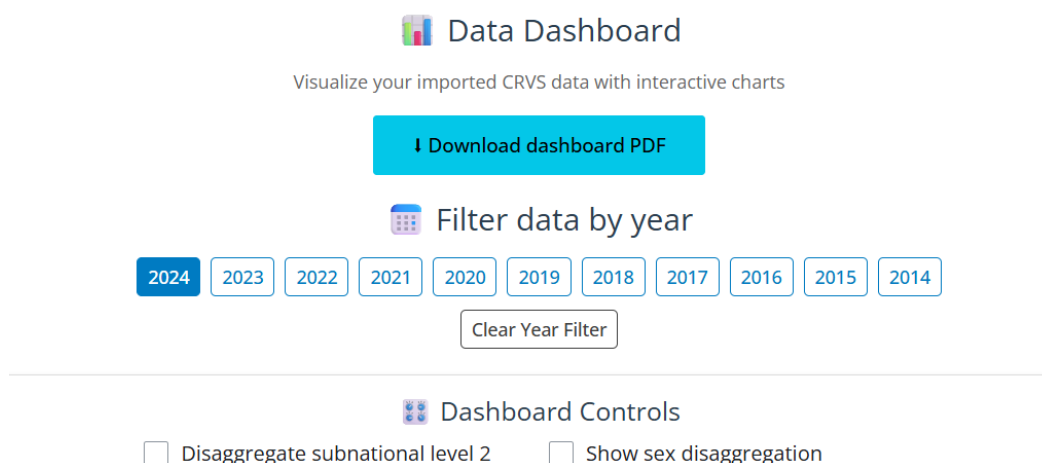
Data Dashboard

Visualize your imported CRVS data with interactive charts

⬇ Download dashboard PDF

Filter data by year

2024 2023 2022 2021 2020 2019 2018 2017 2016 2015 2014

Clear Year Filter

Dashboard Controls

Disaggregate subnational level 2

Show sex disaggregation